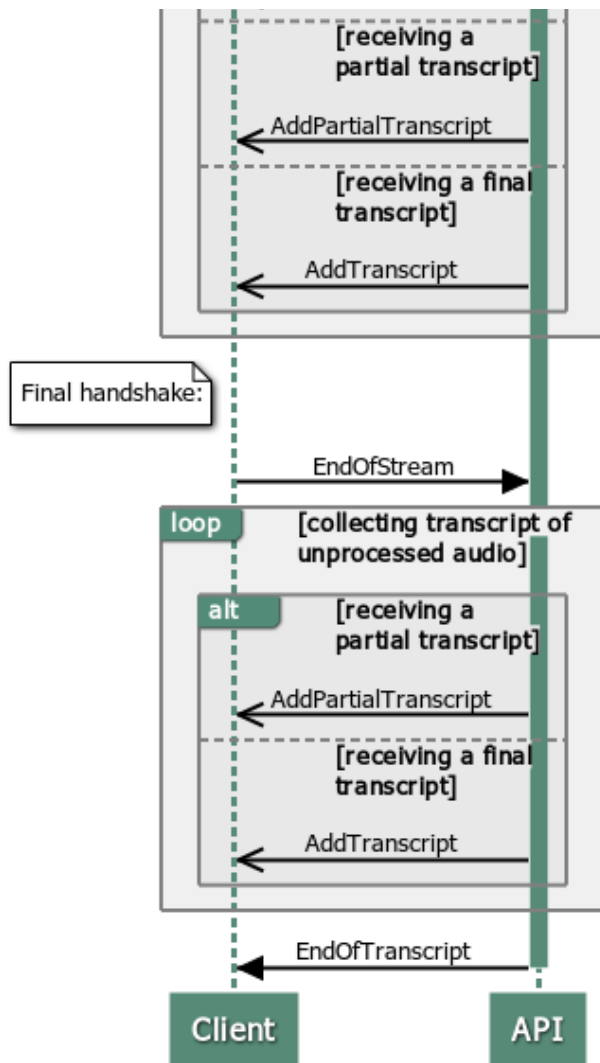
[receiving a partial transcript]

AddPartialTranscript

[receiving a final transcript]

AddTranscript

Final handshake:

EndOfStream

loop

[collecting transcript of unprocessed audio]

alt

[receiving a partial transcript]

AddPartialTranscript

[receiving a final transcript]

AddTranscript

EndOfTranscript

Client

API